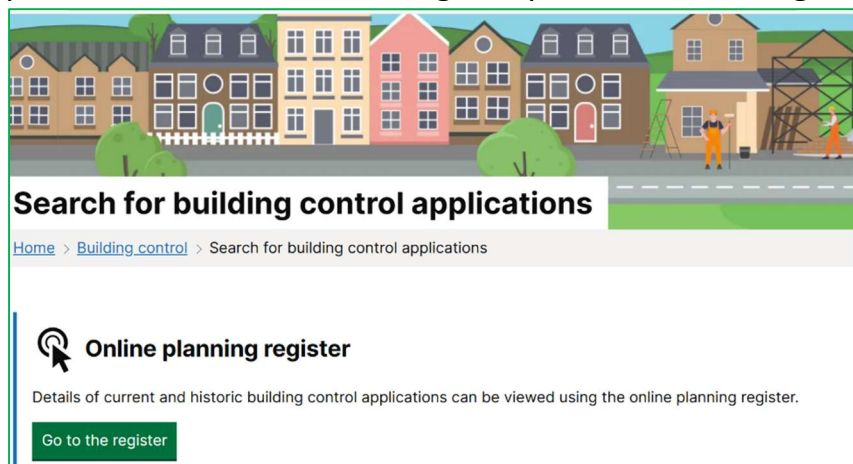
Search for building control applications

Home > Building control > Search for building control applications

Online planning register

Details of current and historic building control applications can be viewed using the online planning register.

Go to the register